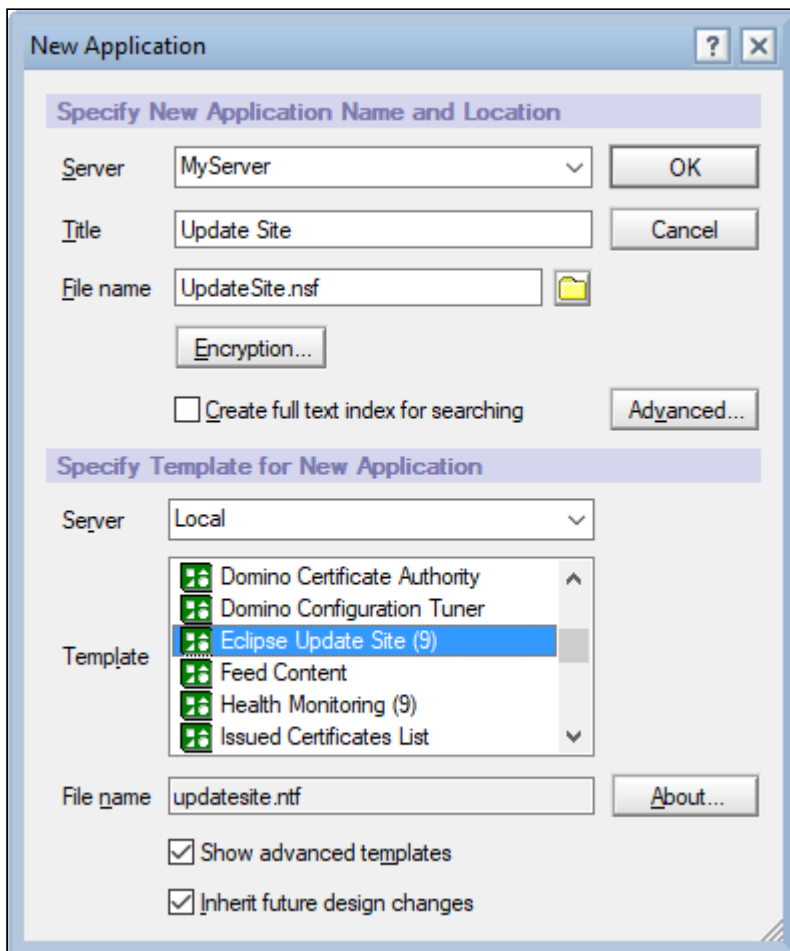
New Application

?

Specify New Application Name and Location

Server MyServer

OK

Title Update Site

Cancel

File name UpdateSite.nsf

Encryption...

Create full text index for searching

Advanced...

Specify Template for New Application

Server Local

Template

Domino Certificate Authority
Domino Configuration Tuner
Eclipse Update Site (9)
Feed Content
Health Monitoring (9)
Issued Certificates List

File name updatesite.ntf

About...

Show advanced templates

Inherit future design changes